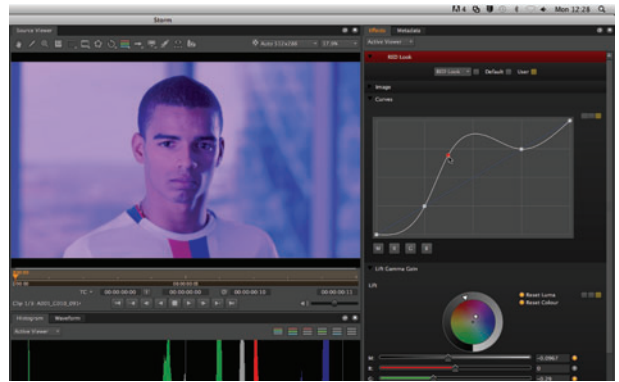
Mon 12:28

Storm

Source Viewer

Auto 512x288

27.3%

Effects

Metadata

Active Viewer

RED Look

RED Look

Default

User

Image

Curves

Lift Gamma Gain

Lift

Reset Luma

Reset Colour

TC

00:00:00:00

00:00:00:00

00:00:00:10

00:00:00:11

Clip 1/1: A001_C010_091

Histogram

Waveform

Active Viewer